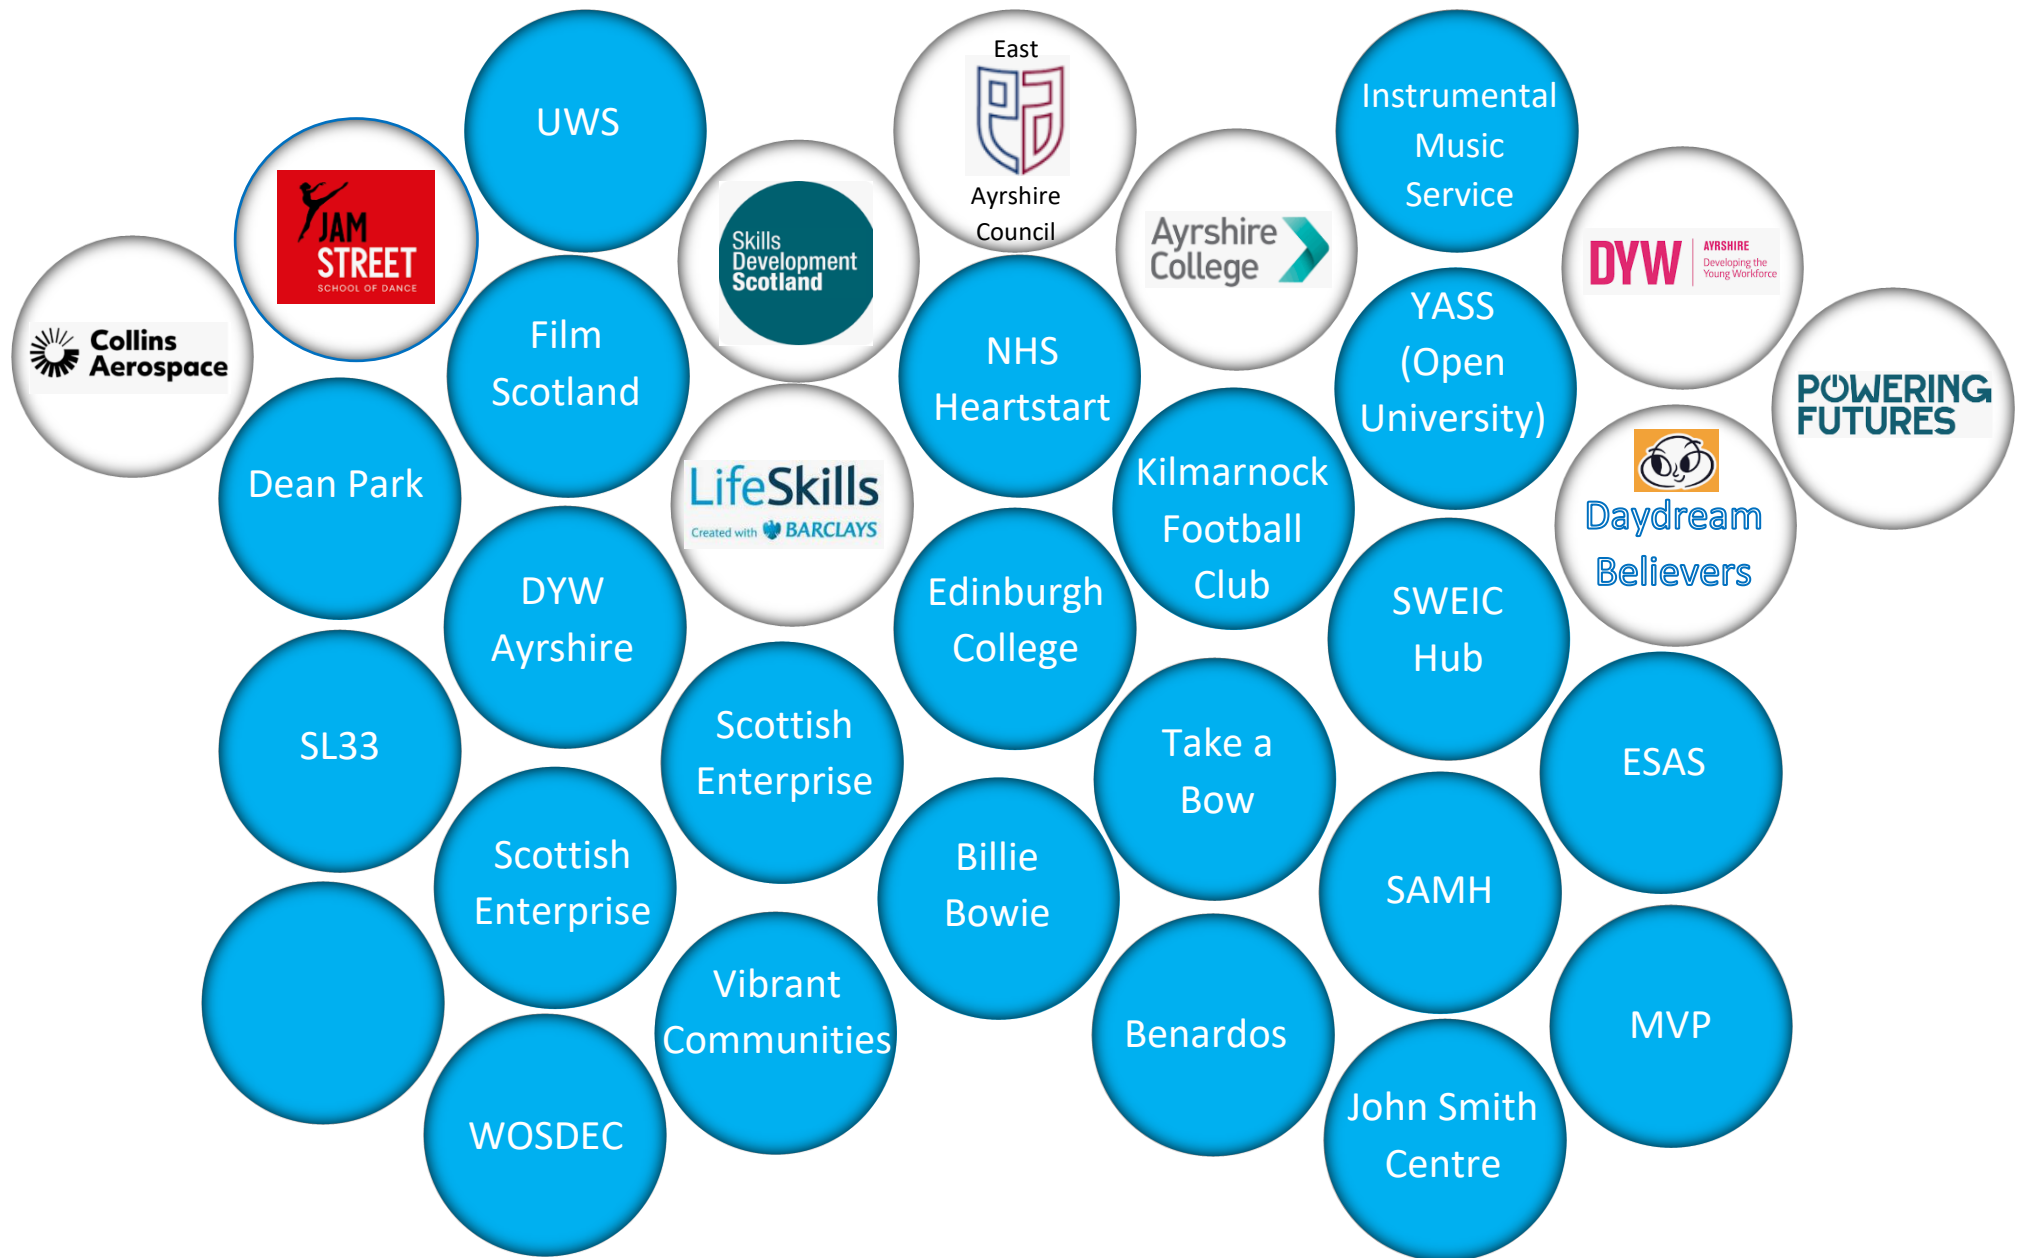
UWS

JAM STREET SCHOOL OF DANCE

Collins Aerospace

Film Scotland

Skills Development Scotland

East Ayrshire Council

Ayrshire College

Instrumental Music Service

DYW AYRSHIRE Developing the Young Workforce

POWERING FUTURES

NHS Heartstart

YASS (Open University)

Dean Park

LifeSkills Created with BARCLAYS

Kilmarnock Football Club

Daydream Believers

DYW Ayrshire

Edinburgh College

SWEIC Hub

SL33

Scottish Enterprise

Take a Bow

ESAS

Scottish Enterprise

Billie Bowie

SAMH

Vibrant Communities

Benardos

MVP

WOSDEC

John Smith Centre